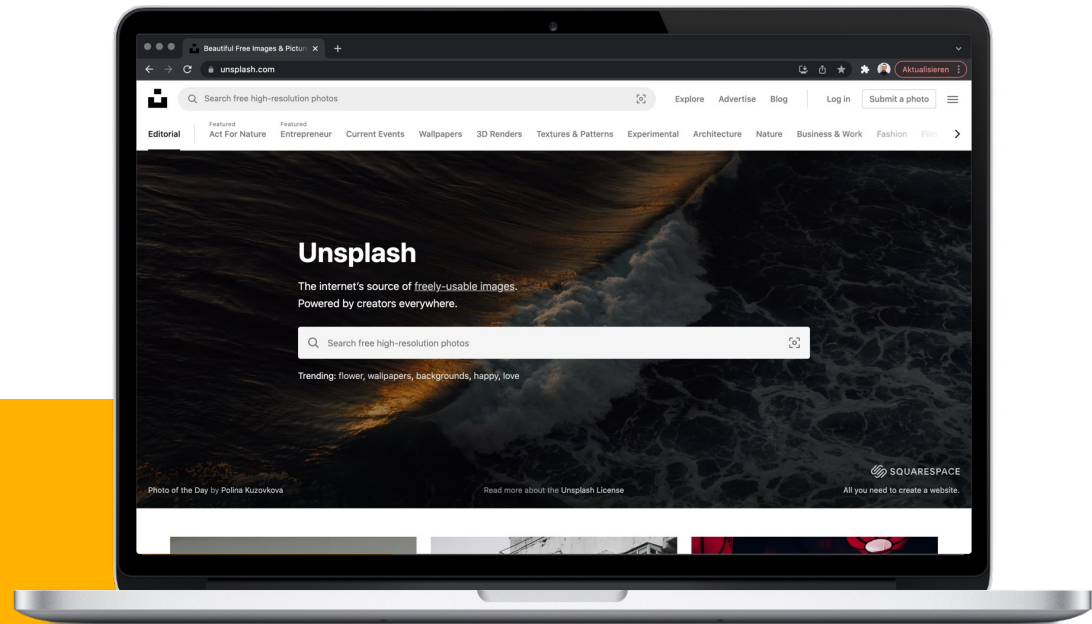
Beautiful Free Images & Pictur ×

unsplash.com

Aktualisieren

Search free high-resolution photos

Explore Advertise Blog Log in Submit a photo

Editorial Featured Act For Nature Featured Entrepreneur Current Events Wallpapers 3D Renders Textures & Patterns Experimental Architecture Nature Business & Work Fashion Film

Unsplash

The internet's source of freely-usable images.
Powered by creators everywhere.

Search free high-resolution photos

Trending: flower, wallpapers, backgrounds, happy, love

Photo of the Day by Polina Kuzovkova

Read more about the Unsplash License

SQUARESPACE
All you need to create a website.